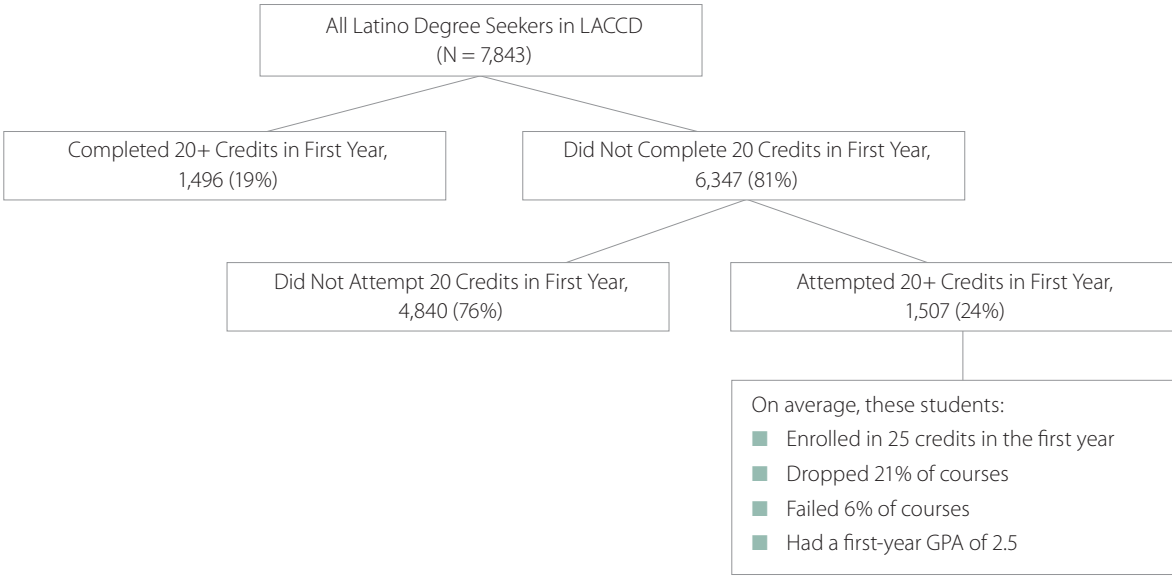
All Latino Degree Seekers in LACCD
(N = 7,843)

Completed 20+ Credits in First Year, 1,496 (19%)

Did Not Complete 20 Credits in First Year, 6,347 (81%)

Did Not Attempt 20 Credits in First Year, 4,840 (76%)

Attempted 20+ Credits in First Year, 1,507 (24%)

On average, these students:
- Enrolled in 25 credits in the first year
- Dropped 21% of courses
- Failed 6% of courses
- Had a first-year GPA of 2.5